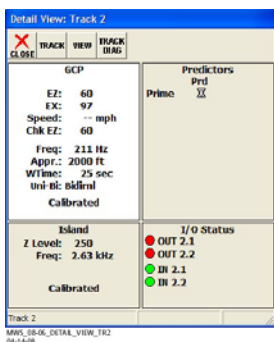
Detail View: Track 2

CLOSE TRACK VIEW TRACK DIAG

GCP

EZ: 60
EX: 97
Speed: -- mph
Chk EZ: 60

Freq: 211 Hz
Appr.: 2000 ft
WTime: 25 sec
Uni-Bi: Bidirnl

Calibrated

Predictors
Prd
Prime

Island
Z Level: 250
Freq: 2.63 kHz

Calibrated

I/O Status
OUT 2.1
OUT 2.2
IN 2.1
IN 2.2

Track 2

MWS_08-06_DETAIL_VIEW_TR2
04-14-08